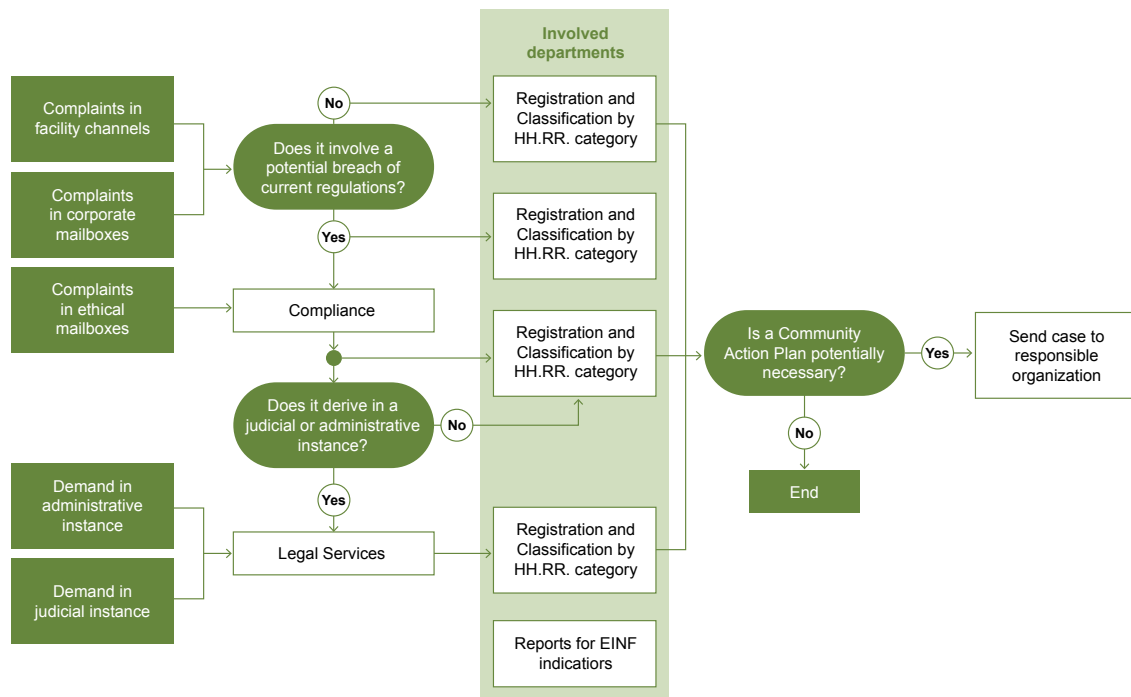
Involved departments

Complaints in facility channels

Complaints in corporate mailboxes

No

Does it involve a potential breach of current regulations?

Yes

Registration and Classification by HH.RR. category

Registration and Classification by HH.RR. category

Complaints in ethical mailboxes

Compliance

Registration and Classification by HH.RR. category

Does it derive in a judicial or administrative instance?

No

Yes

Demand in administrative instance

Demand in judicial instance

Legal Services

Registration and Classification by HH.RR. category

Reports for EINF indicators

Is a Community Action Plan potentially necessary?

Yes

Send case to responsible organization

No

End